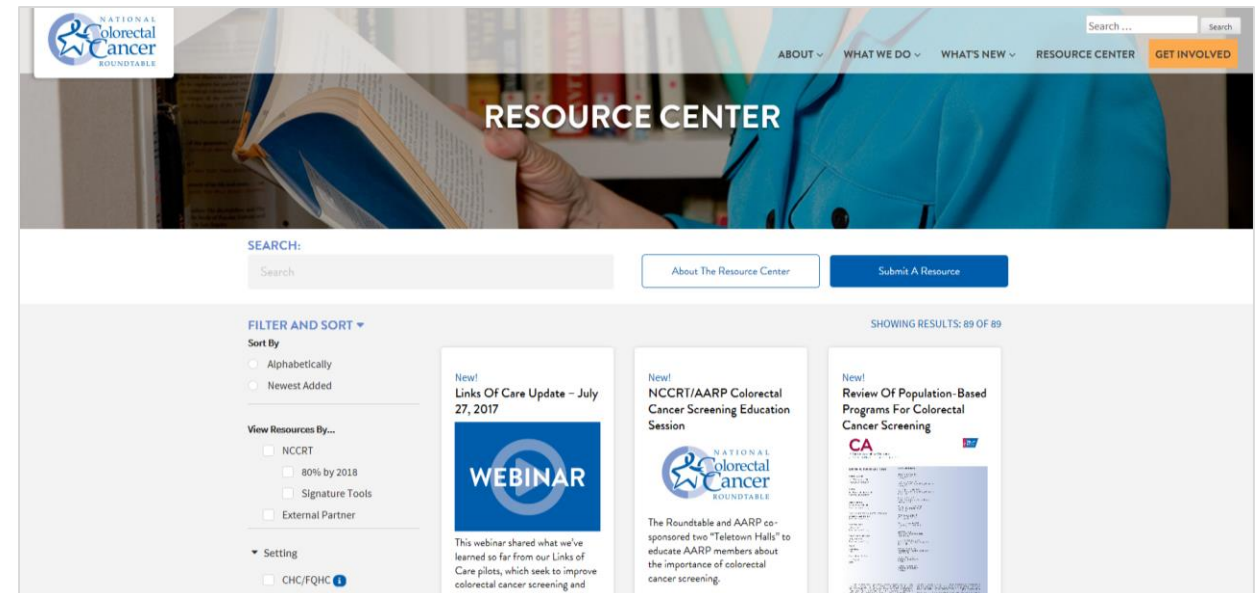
NATIONAL Colorectal Cancer ROUNDTABLE

Search ... Search

ABOUT WHAT WE DO WHAT'S NEW RESOURCE CENTER GET INVOLVED

RESOURCE CENTER

SEARCH:

Search

About The Resource Center

Submit A Resource

FILTER AND SORT

SHOWING RESULTS: 89 OF 89

Sort By

Alphabetically

Newest Added

View Resources By...

NCCRT

80% by 2018

Signature Tools

External Partner

Setting

CHC/FQHC

New!
Links Of Care Update – July 27, 2017

WEBINAR

This webinar shared what we've learned so far from our Links of Care pilots, which seek to improve colorectal cancer screening and

New!
NCCRT/AARP Colorectal Cancer Screening Education Session

NATIONAL Colorectal Cancer ROUNDTABLE

The Roundtable and AARP co-sponsored two "Teletown Halls" to educate AARP members about the importance of colorectal cancer screening.

New!
Review Of Population-Based Programs For Colorectal Cancer Screening

CA

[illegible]